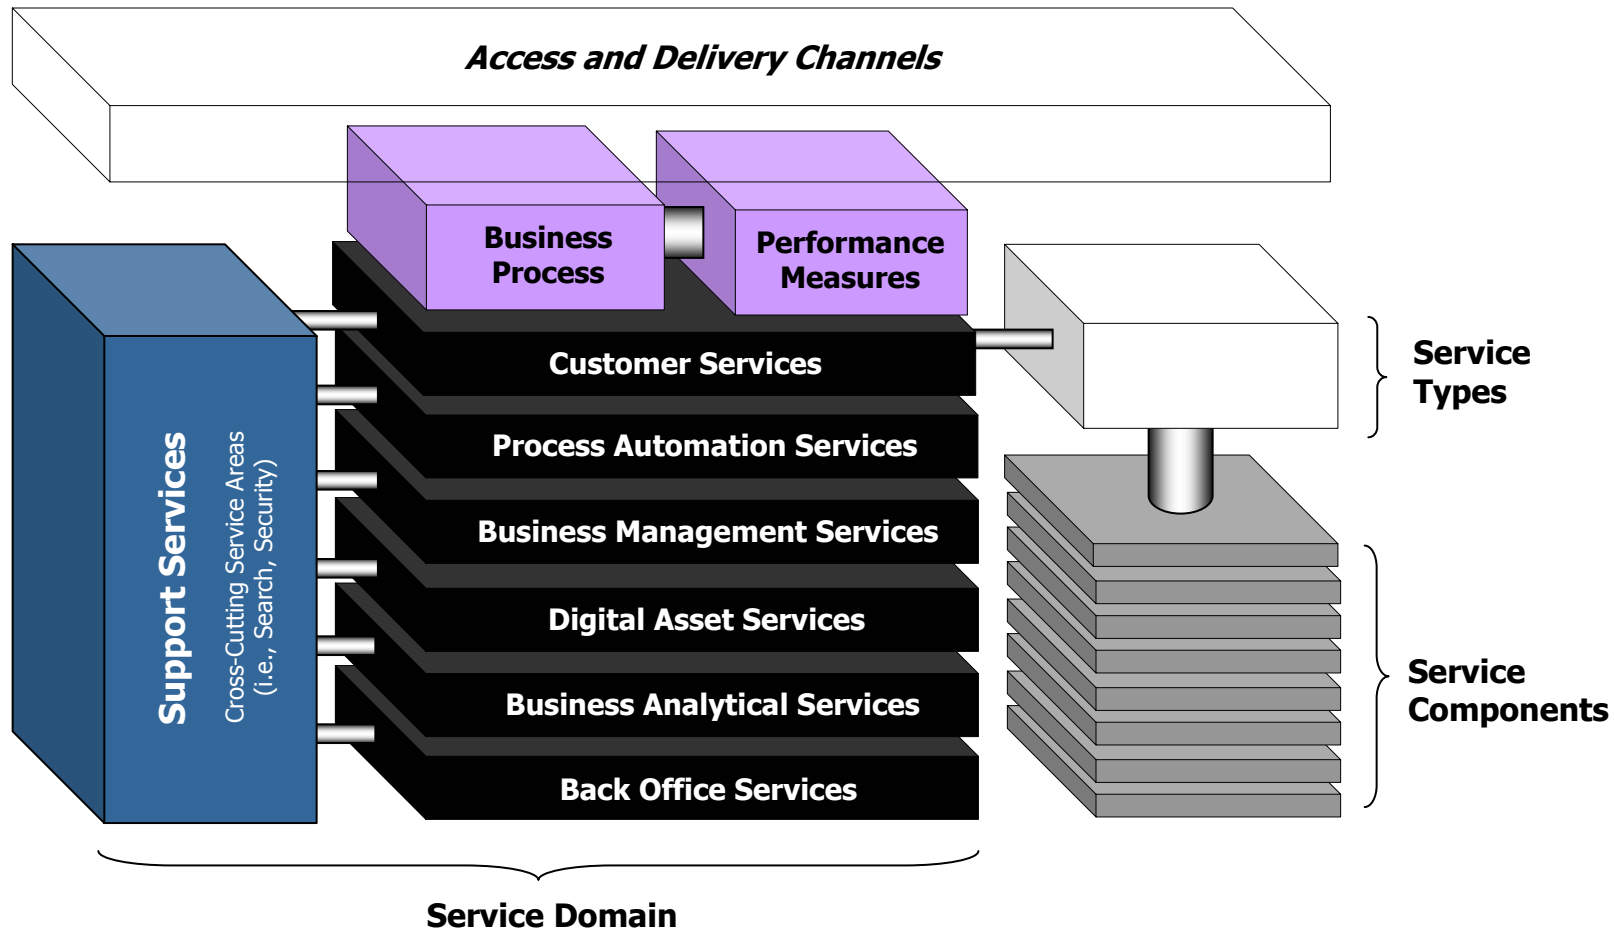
Access and Delivery Channels

Business Process

Performance Measures

Support Services
Cross-Cutting Service Areas (i.e., Search, Security)

Customer Services

Process Automation Services

Business Management Services

Digital Asset Services

Business Analytical Services

Back Office Services

Service Types

Service Components

Service Domain